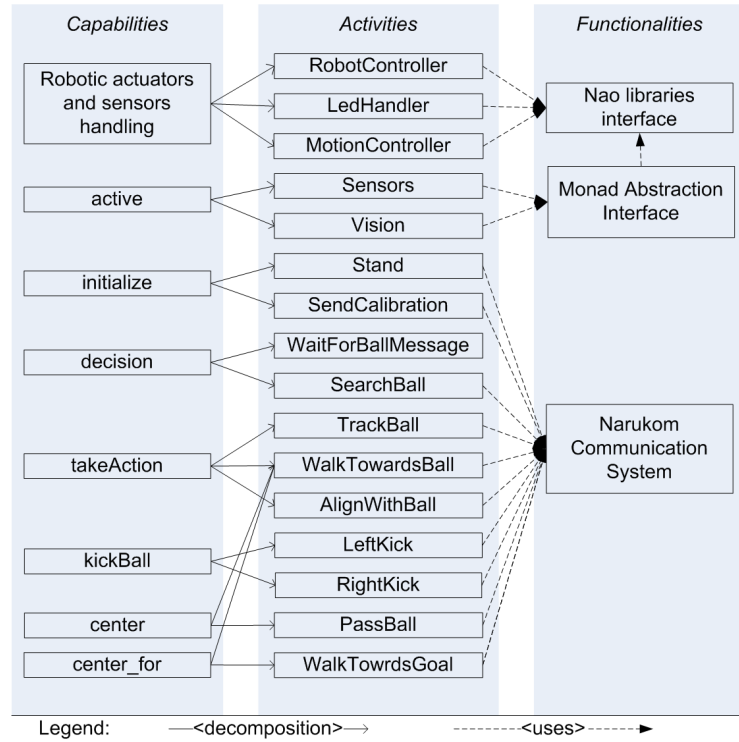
Capabilities

Activities

Functionalities

Robotic actuators and sensors handling

RobotController

LedHandler

MotionController

Nao libraries interface

active

Sensors

Vision

Monad Abstraction Interface

initialize

Stand

SendCalibration

decision

WaitForBallMessage

SearchBall

takeAction

TrackBall

WalkTowardsBall

AlignWithBall

Narukom Communication System

kickBall

LeftKick

RightKick

center

PassBall

center_for

WalkTowrdsGoal

Legend: <decomposition> <uses>